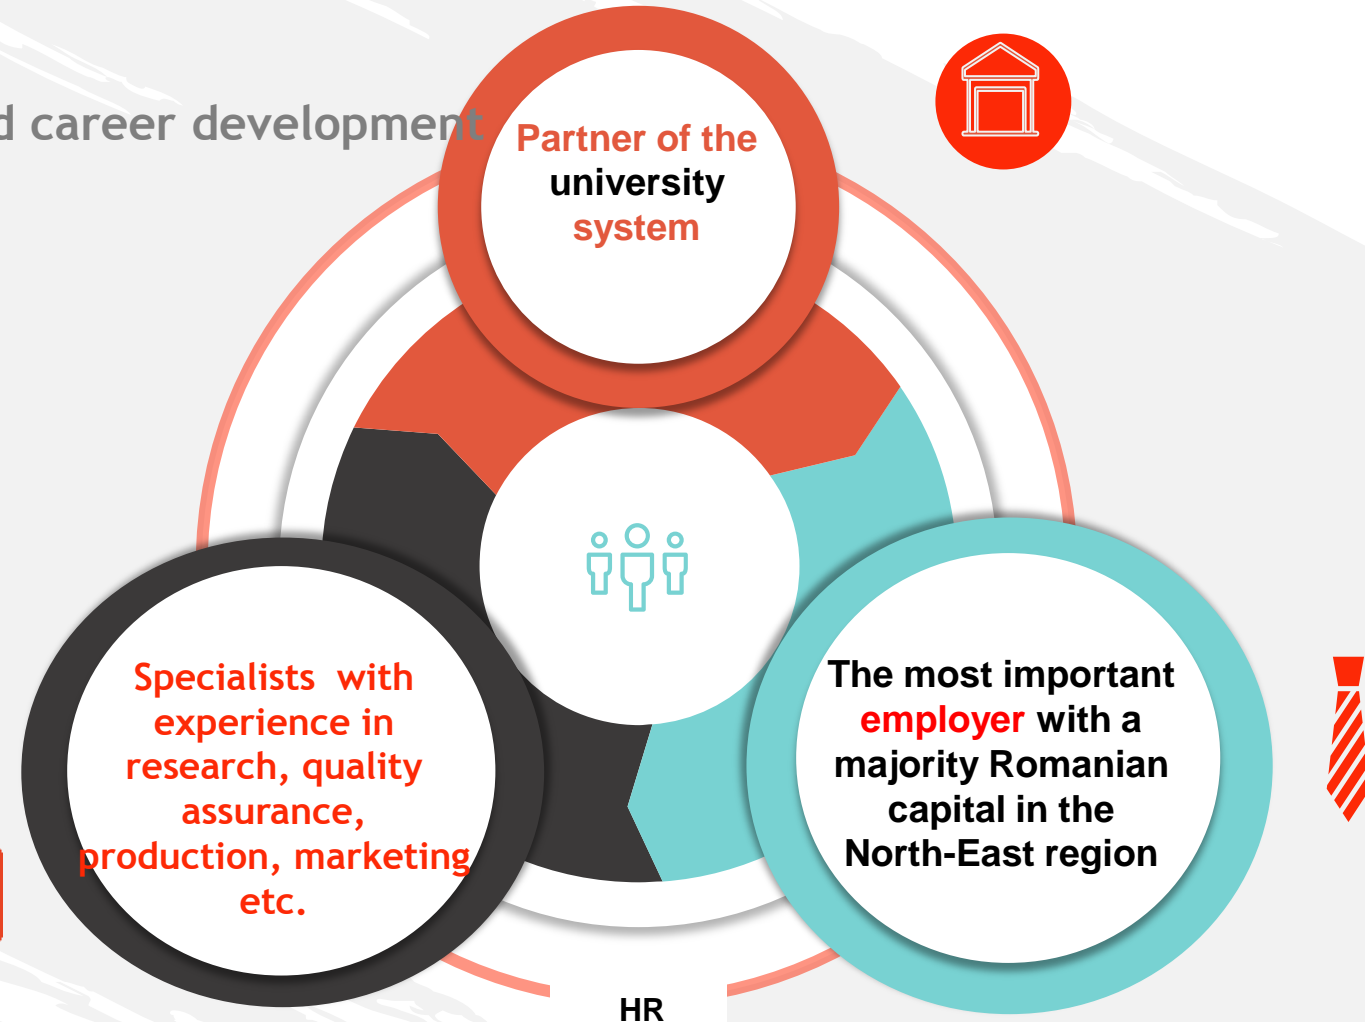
d career development

Partner of the university system

Specialists with experience in research, quality assurance, production, marketing etc.

The most important employer with a majority Romanian capital in the North-East region

HR